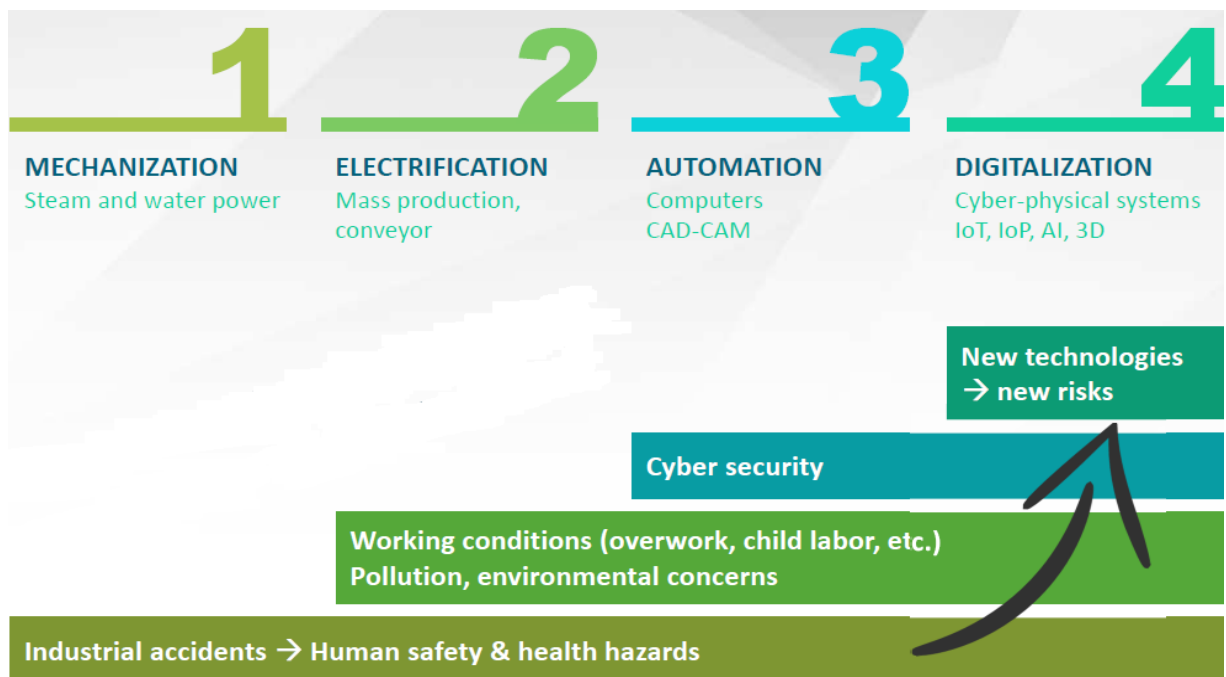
1
MECHANIZATION
Steam and water power

2
ELECTRIFICATION
Mass production, conveyor

3
AUTOMATION
Computers
CAD-CAM

4
DIGITALIZATION
Cyber-physical systems
IoT, IoP, AI, 3D

New technologies
→ new risks

Cyber security

Working conditions (overwork, child labor, etc.)
Pollution, environmental concerns

Industrial accidents → Human safety & health hazards